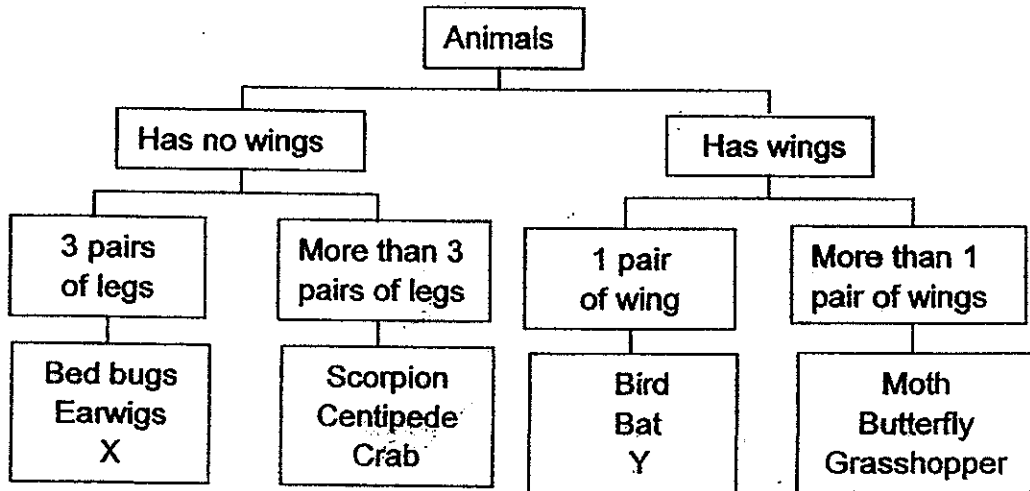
Animals

Has no wings

Has wings

3 pairs of legs

More than 3 pairs of legs

1 pair of wing

More than 1 pair of wings

Bed bugs
Earwigs
X

Scorpion
Centipede
Crab

Bird
Bat
Y

Moth
Butterfly
Grasshopper